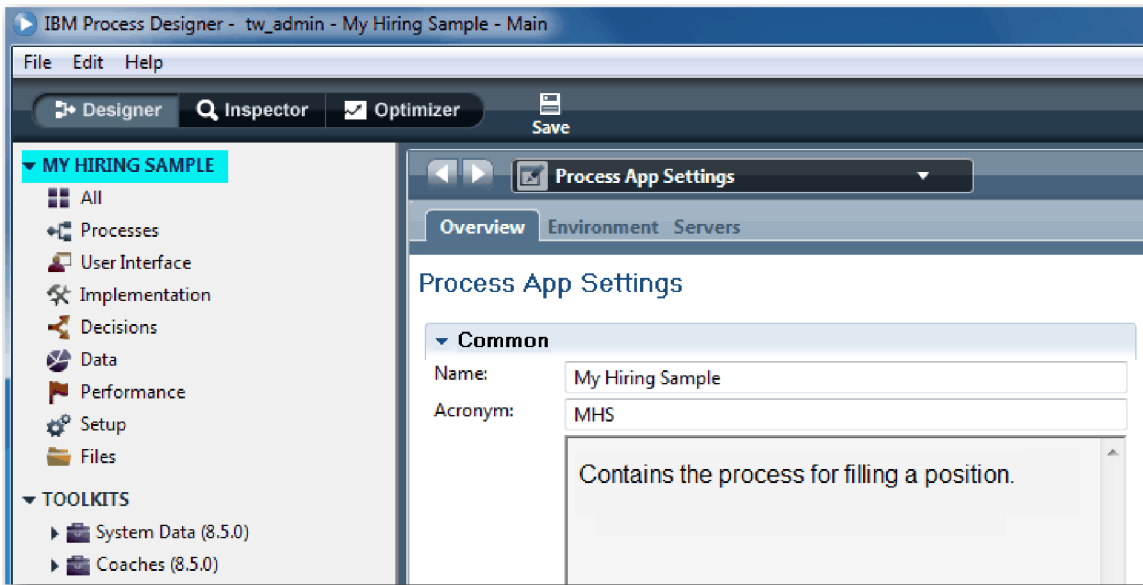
IBM Process Designer - tw_admin - My Hiring Sample - Main

File Edit Help

Designer Inspector Optimizer

Save

MY HIRING SAMPLE
All
Processes
User Interface
Implementation
Decisions
Data
Performance
Setup
Files

TOOLKITS
System Data (8.5.0)
Coaches (8.5.0)

Process App Settings

Overview Environment Servers

Process App Settings

Common

Name: My Hiring Sample

Acronym: MHS

Contains the process for filling a position.